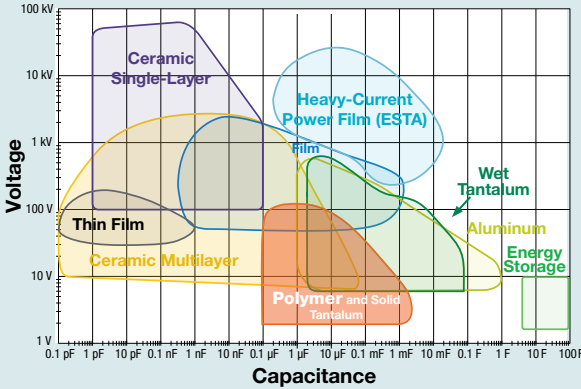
100 kV
10 kV
1 kV
100 V
10 V
1 V

Voltage

Ceramic Single-Layer

Heavy-Current Power Film (ESTA)

Film

Wet Tantalum

Thin Film

Aluminum

Ceramic Multilayer

Energy Storage

Polymer and Solid Tantalum

0.1 pF 1 pF 10 pF 0.1 nF 1 nF 10 nF 0.1 µF 1 µF 10 µF 0.1 mF 1 mF 10 mF 0.1 F 1 F 10 F 100 F

Capacitance